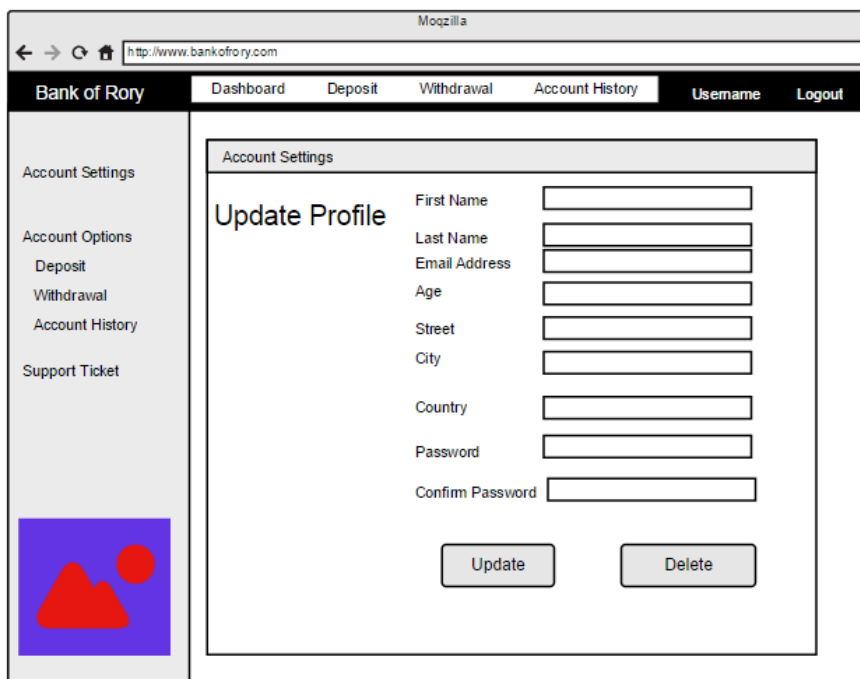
Moqzilla

http://www.bankofrory.com

Bank of Rory

Dashboard Deposit Withdrawal Account History

Username Logout

Account Settings

Account Options
Deposit
Withdrawal
Account History

Support Ticket

Account Settings

Update Profile

First Name
Last Name
Email Address
Age
Street
City
Country
Password
Confirm Password

Update

Delete